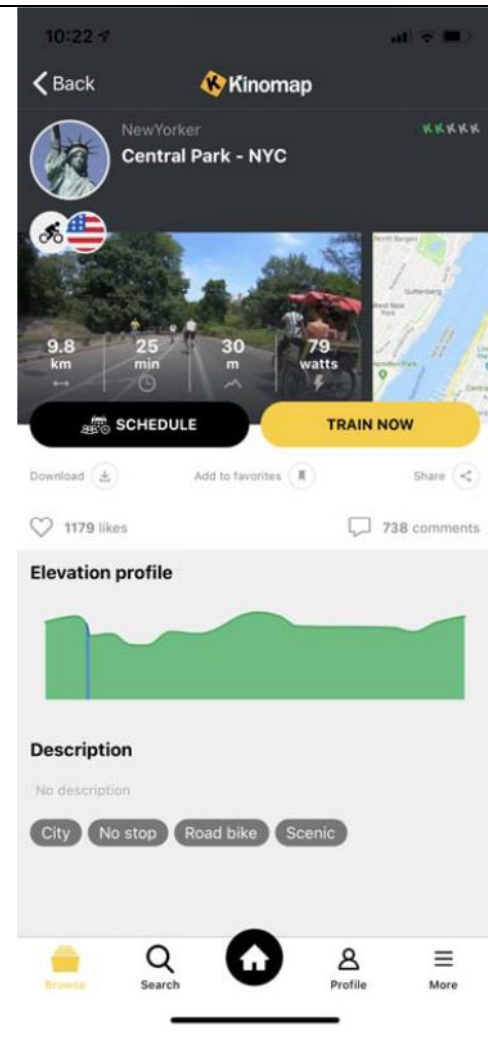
10:22

Back

Kinomap

NewYorker

Central Park - NYC

9.8 km

25 min

30 m

79 watts

SCHEDULE

TRAIN NOW

Download

Add to favorites

Share

1179 likes

738 comments

Elevation profile

Description

No description

City

No stop

Road bike

Scenic

Browse

Search

Profile

More